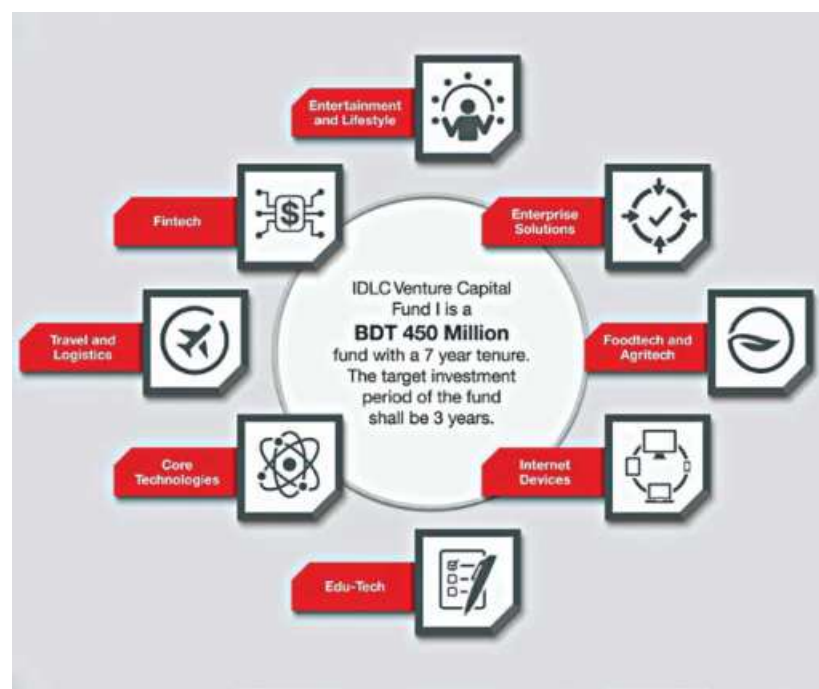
Entertainment and Lifestyle

Fintech

Enterprise Solutions

IDLC Venture Capital Fund I is a **BDT 450 Million** fund with a 7 year tenure. The target investment period of the fund shall be 3 years.

Travel and Logistics

Foodtech and Agritech

Core Technologies

Internet Devices

Edu-Tech

$